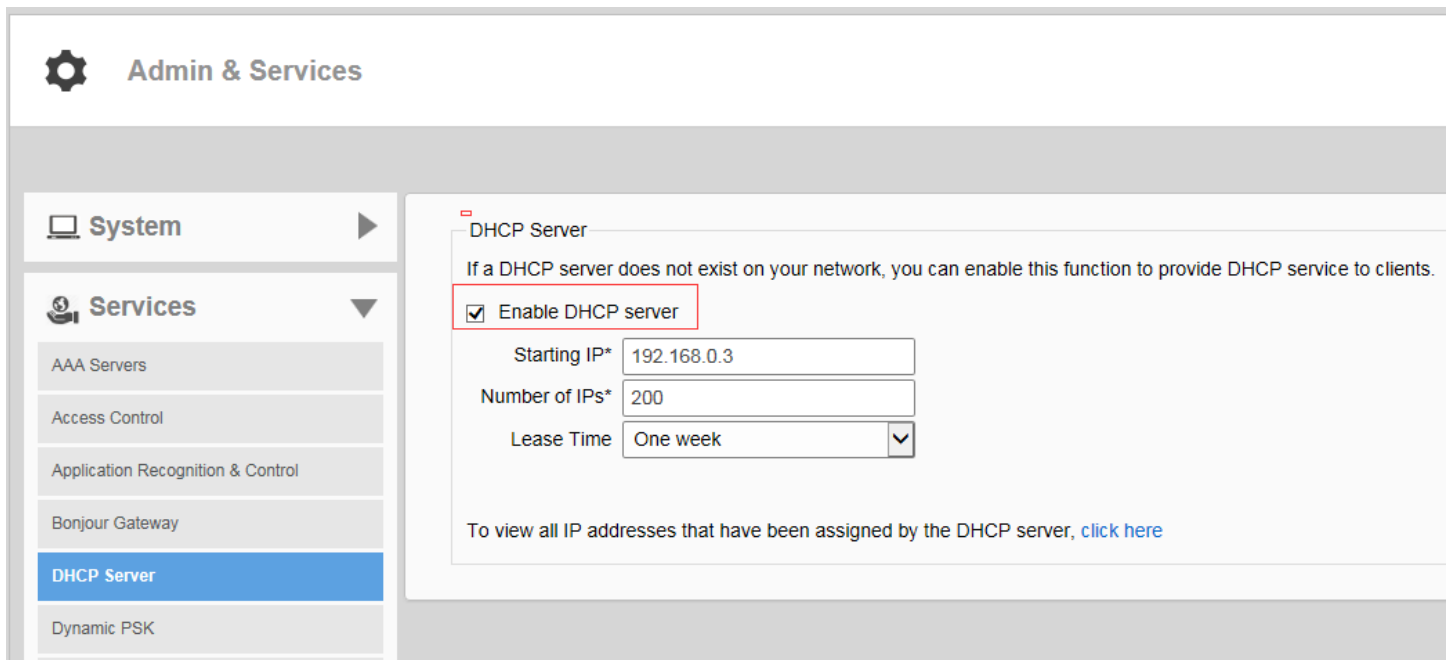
Admin & Services

System

Services

AAA Servers

Access Control

Application Recognition & Control

Bonjour Gateway

DHCP Server

Dynamic PSK

DHCP Server

If a DHCP server does not exist on your network, you can enable this function to provide DHCP service to clients.

Enable DHCP server

Starting IP* 192.168.0.3

Number of IPs* 200

Lease Time One week

To view all IP addresses that have been assigned by the DHCP server, click here